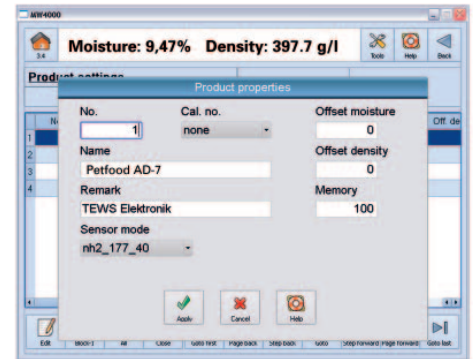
MW4000

3/4

Moisture: 9,47% Density: 397.7 g/l

Tools Help Back

Product settings

Product properties

No.
1

Cal. no.
none

Offset moisture
0

Name
Petfood AD-7

Offset density
0

Remark
TEWS Elektronik

Memory
100

Sensor mode
nh2_177_40

N

Off. de

1
2
3
4

Apply Cancel Help

Edit Mock 1 All Close Goto first Page back Step back Goto Step forward Page forward Goto last